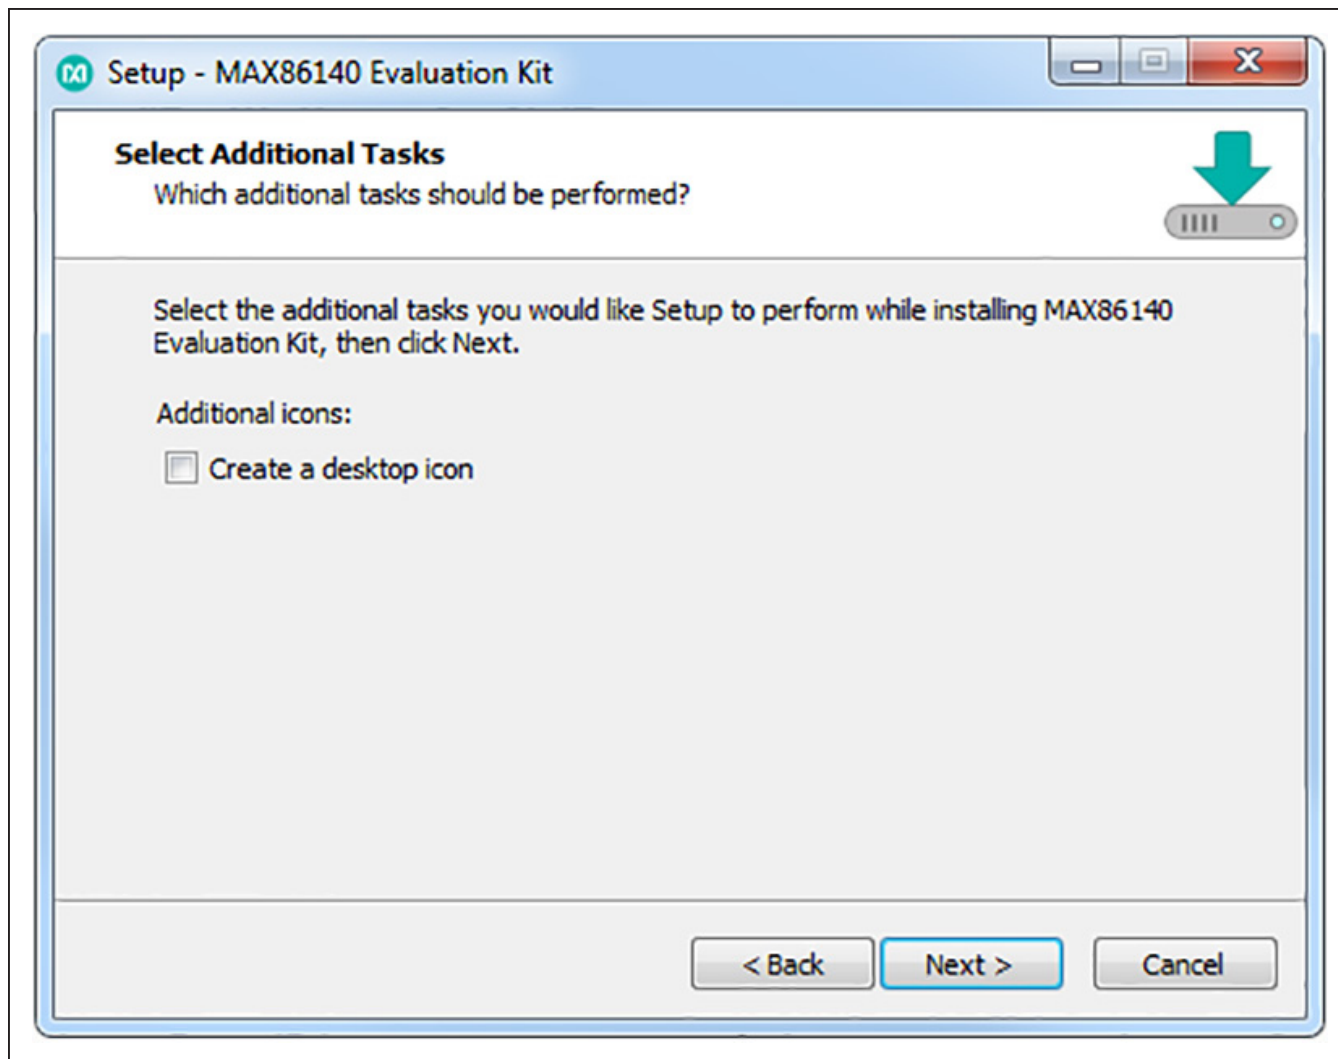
Setup - MAX86140 Evaluation Kit

Select Additional Tasks
Which additional tasks should be performed?

Select the additional tasks you would like Setup to perform while installing MAX86140 Evaluation Kit, then click Next.

Additional icons:

Create a desktop icon

< Back
Next >
Cancel